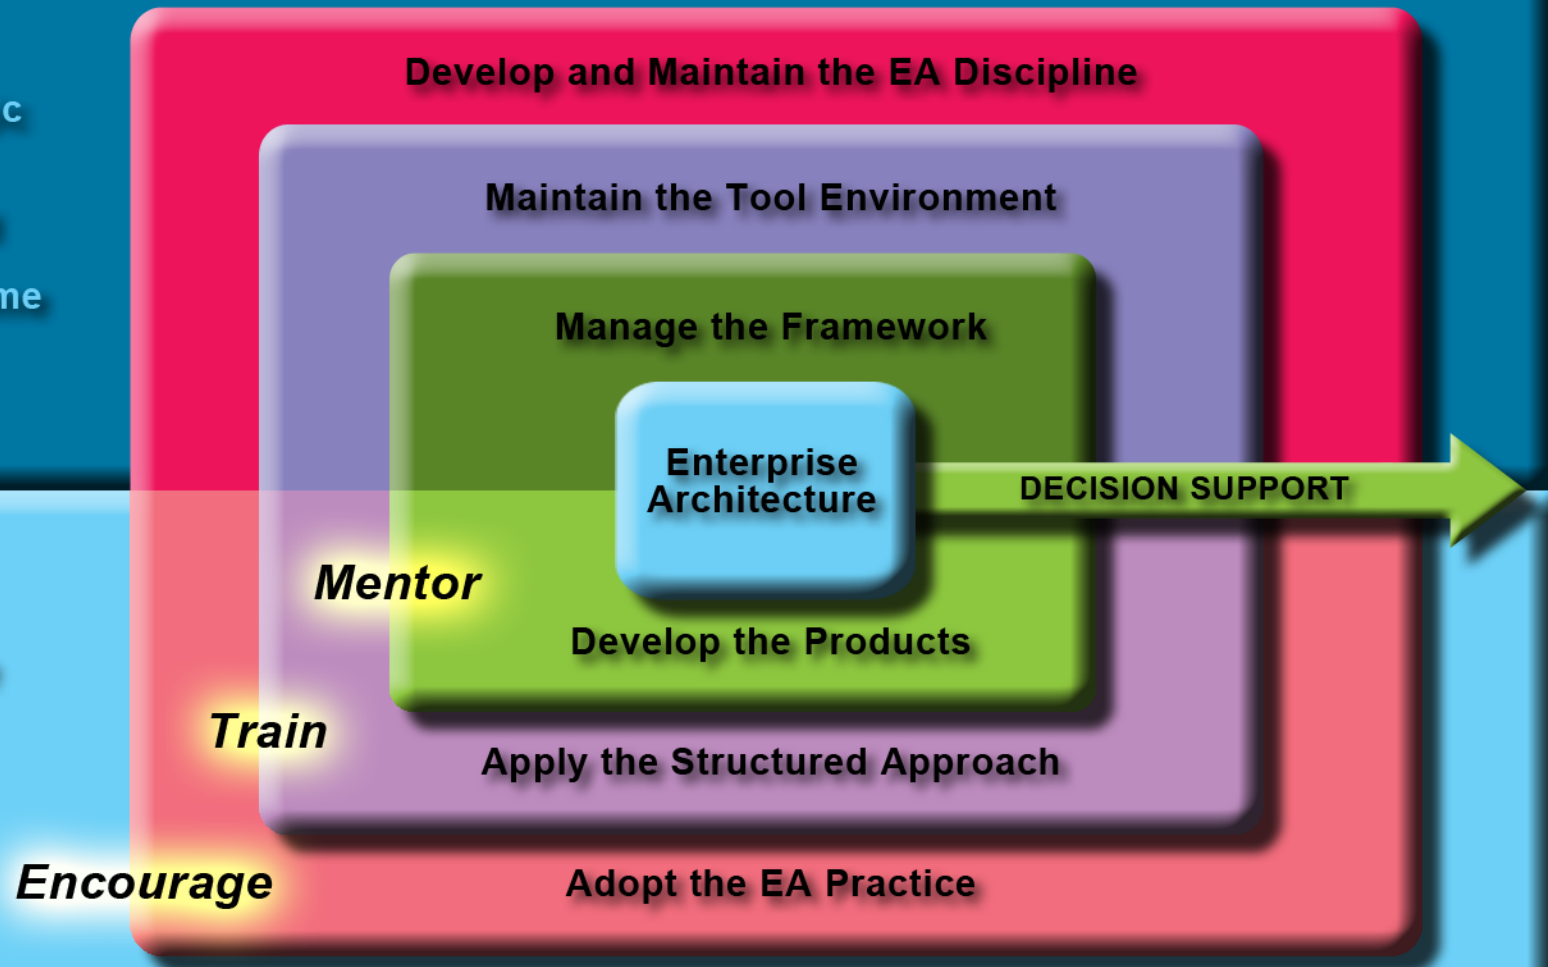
c

me

Develop and Maintain the EA Discipline

Maintain the Tool Environment

Manage the Framework

Enterprise Architecture

DECISION SUPPORT

Mentor

Develop the Products

Train

Apply the Structured Approach

Encourage

Adopt the EA Practice